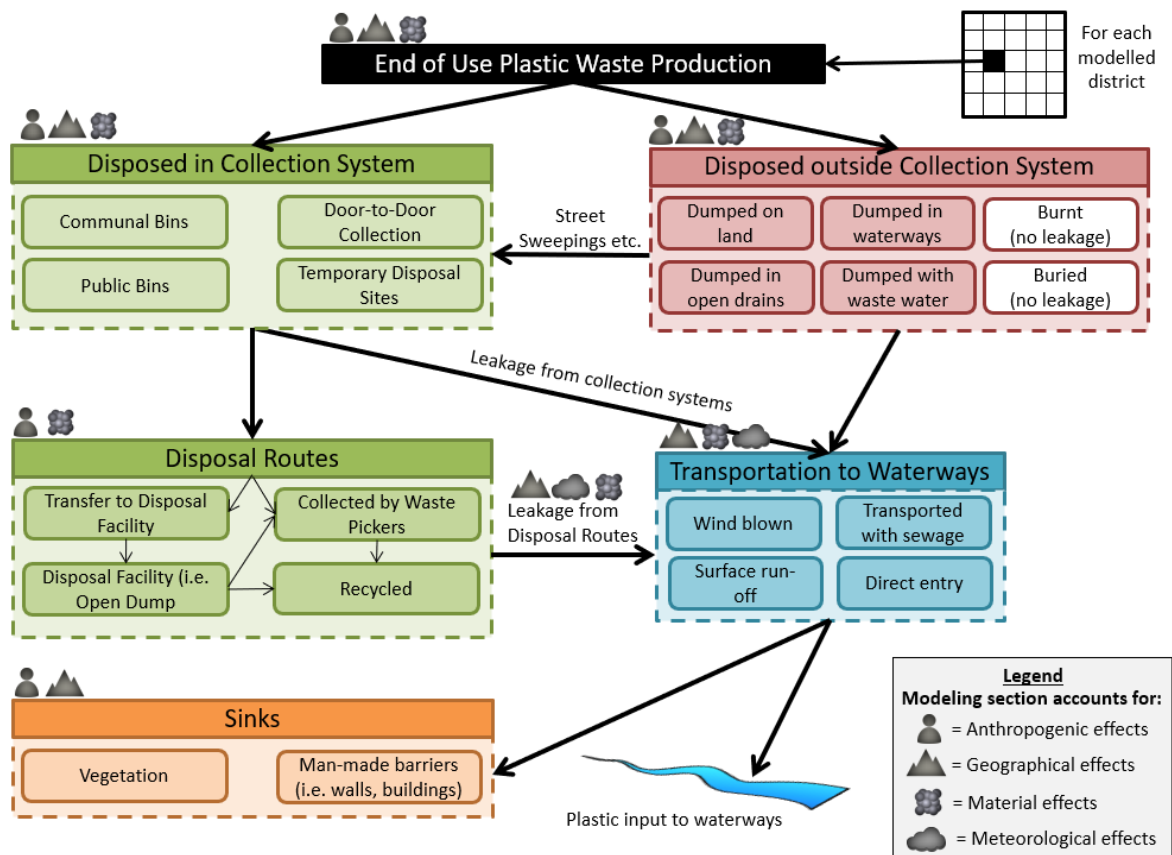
End of Use Plastic Waste Production

For each modelled district

Disposed in Collection System

Communal Bins

Door-to-Door Collection

Public Bins

Temporary Disposal Sites

Disposed outside Collection System

Dumped on land

Dumped in waterways

Burnt (no leakage)

Dumped in open drains

Dumped with waste water

Buried (no leakage)

Street Sweepings etc.

Leakage from collection systems

Disposal Routes

Transfer to Disposal Facility

Collected by Waste Pickers

Disposal Facility (i.e. Open Dump

Recycled

Leakage from Disposal Routes

Transportation to Waterways

Wind blown

Transported with sewage

Surface run-off

Direct entry

Sinks

Vegetation

Man-made barriers (i.e. walls, buildings)

Plastic input to waterways

Legend
Modeling section accounts for:
= Anthropogenic effects
= Geographical effects
= Material effects
= Meteorological effects